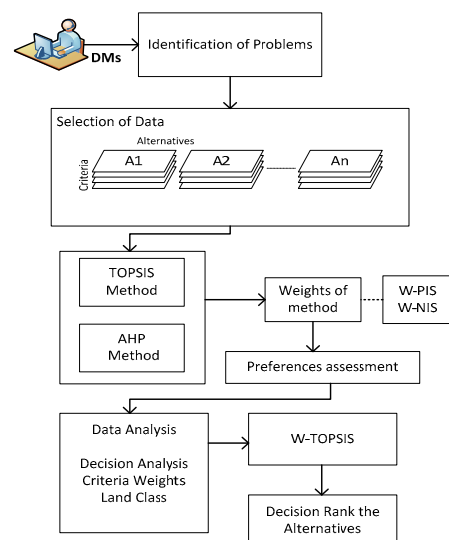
DMs

Identification of Problems

Selection of Data

Alternatives

Criteria

A1

A2

An

TOPSIS Method

AHP Method

Weights of method

W-PIS
W-NIS

Preferences assessment

Data Analysis

Decision Analysis
Criteria Weights
Land Class

W-TOPSIS

Decision Rank the Alternatives